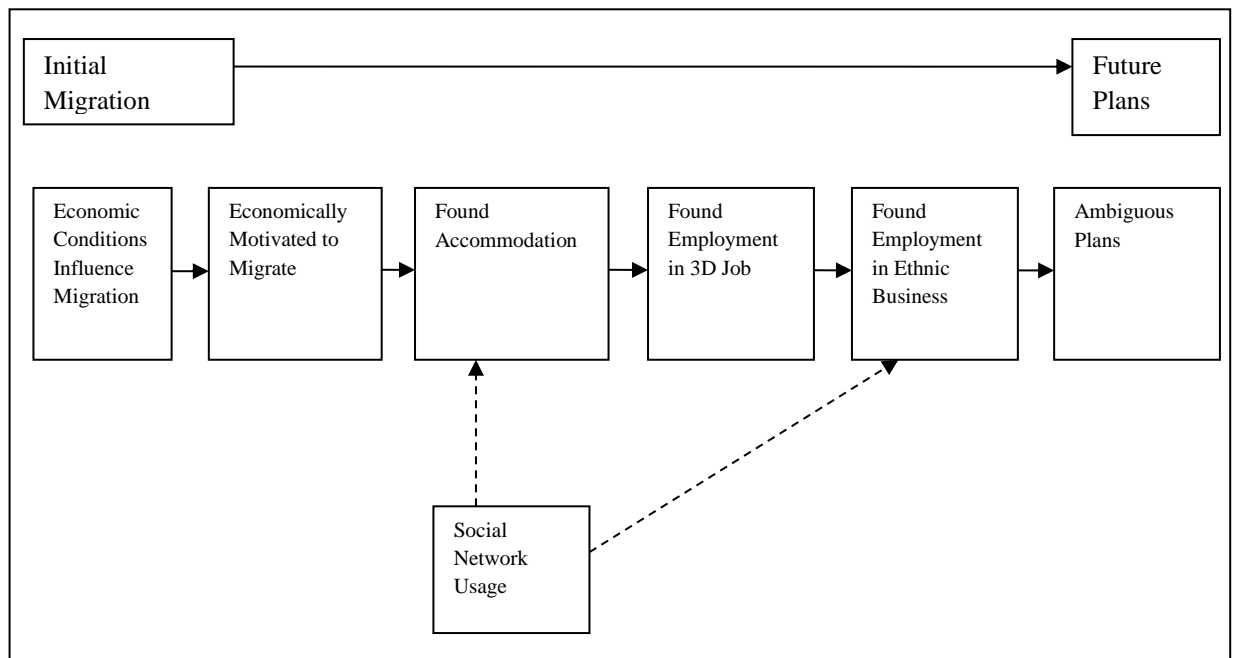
Initial Migration

Future Plans

Economic Conditions Influence Migration

Economically Motivated to Migrate

Found Accommodation

Found Employment in 3D Job

Found Employment in Ethnic Business

Ambiguous Plans

Social Network Usage